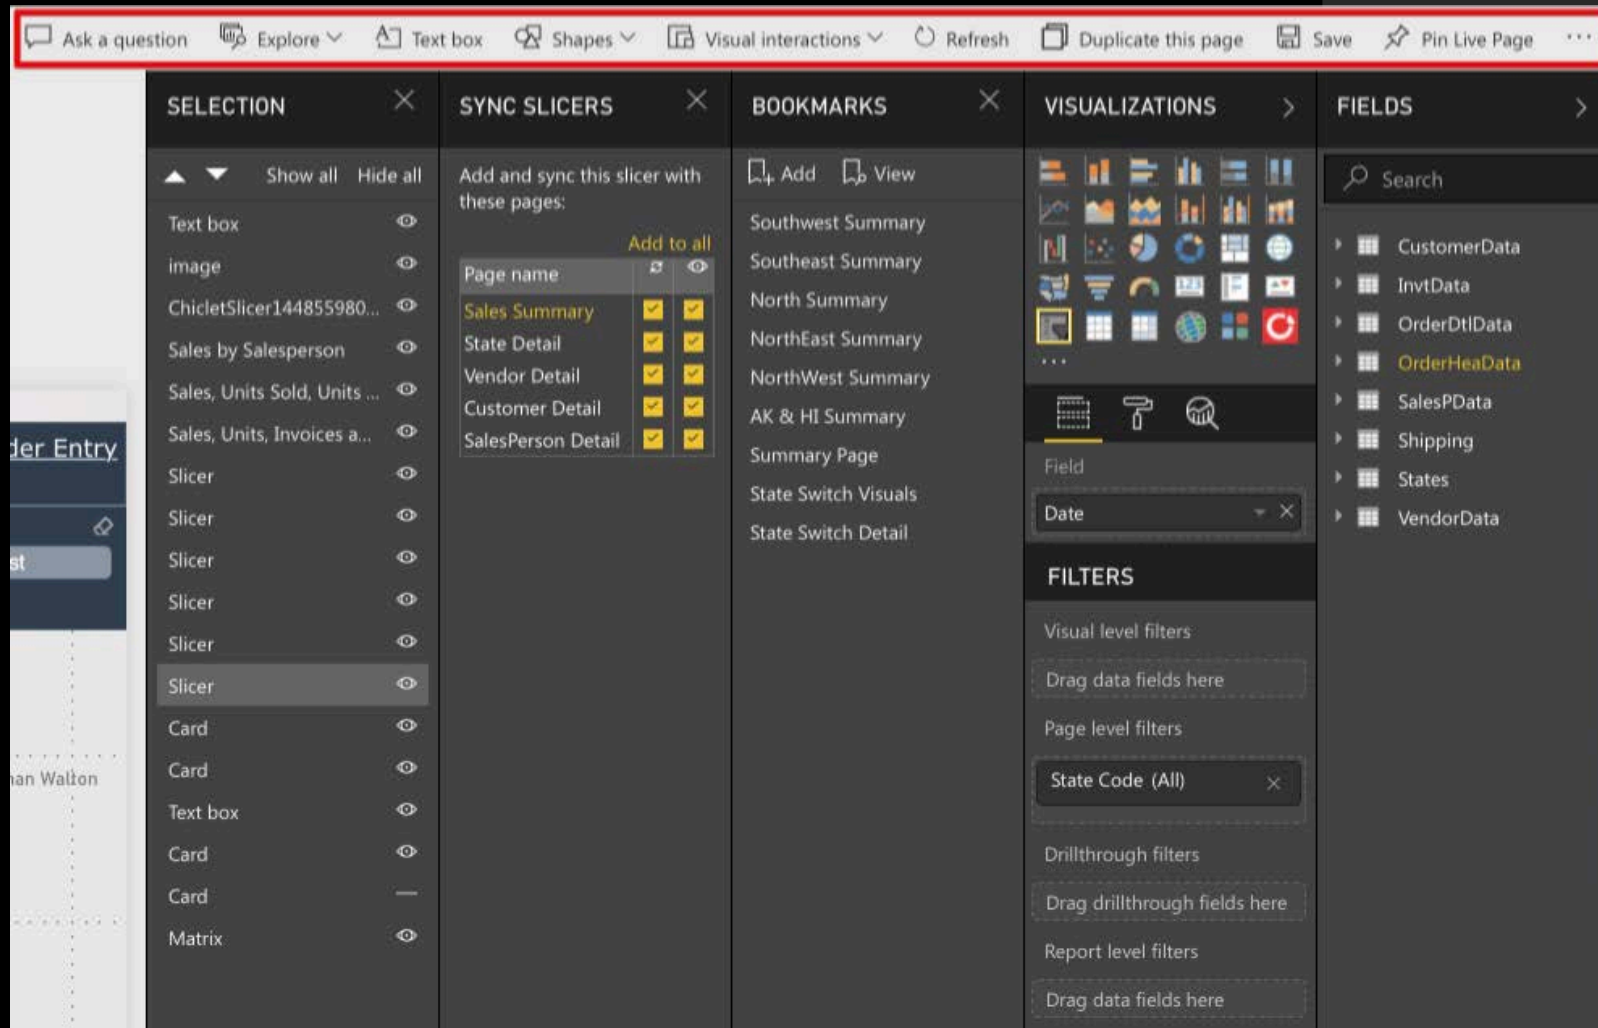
Ask a question  Explore  Text box  Shapes  Visual interactions  Refresh  Duplicate this page  Save  Pin Live Page  ···

der Entry

st

han Walton

SELECTION

Show all  Hide all

Text box
image
ChicletSlicer144855980...
Sales by Salesperson
Sales, Units Sold, Units ...
Sales, Units, Invoices a...
Slicer
Slicer
Slicer
Slicer
Slicer
Slicer
Card
Card
Text box
Card
Card
Matrix

SYNC SLICERS

Add and sync this slicer with these pages:

Add to all

| Page name | | |
|---|---|---|
| Sales Summary | | |
| State Detail | | |
| Vendor Detail | | |
| Customer Detail | | |
| SalesPerson Detail | | |

BOOKMARKS

Add  View

Southwest Summary
Southeast Summary
North Summary
NorthEast Summary
NorthWest Summary
AK & HI Summary
Summary Page
State Switch Visuals
State Switch Detail

VISUALIZATIONS

...

Field

Date

FILTERS

Visual level filters

Drag data fields here

Page level filters

State Code (All)

Drillthrough filters

Drag drillthrough fields here

Report level filters

Drag data fields here

FIELDS

Search

CustomerData
InvtData
OrderDtlData
OrderHeaData
SalesPData
Shipping
States
VendorData